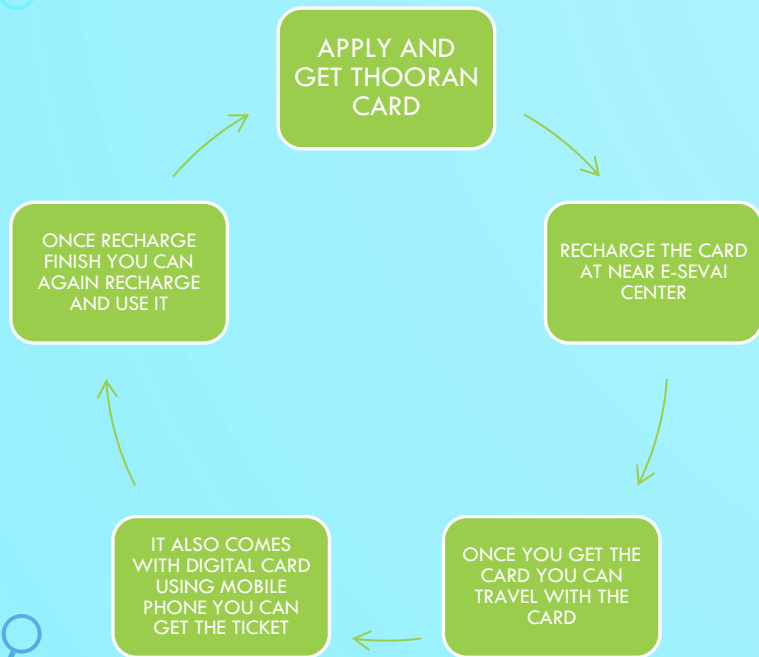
APPLY AND GET THOORAN CARD

RECHARGE THE CARD AT NEAR E-SEVAI CENTER

ONCE YOU GET THE CARD YOU CAN TRAVEL WITH THE CARD

IT ALSO COMES WITH DIGITAL CARD USING MOBILE PHONE YOU CAN GET THE TICKET

ONCE RECHARGE FINISH YOU CAN AGAIN RECHARGE AND USE IT